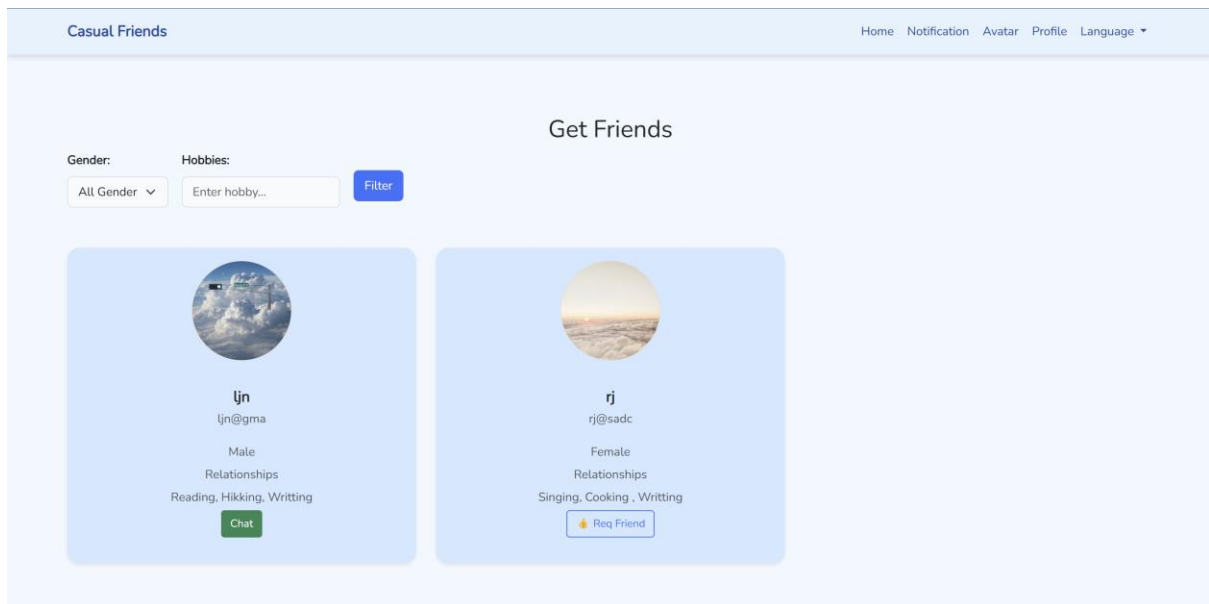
Casual Friends

Home Notification Avatar Profile Language

Get Friends

Gender:
All Gender

Hobbies:
Enter hobby...

Filter

ljn
ljn@gma
Male
Relationships
Reading, Hikking, Writting
Chat

rj
rj@sadc
Female
Relationships
Singing, Cooking , Writting
Req Friend